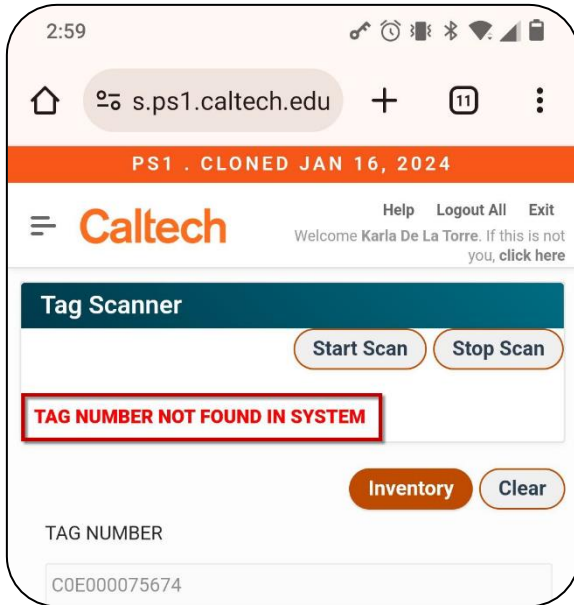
2:59

s.ps1.caltech.edu

11

PS1 . CLONED JAN 16, 2024

Caltech

Help Logout All Exit

Welcome Karla De La Torre. If this is not you, click here

Tag Scanner

Start Scan Stop Scan

TAG NUMBER NOT FOUND IN SYSTEM

Inventory Clear

TAG NUMBER

C0E000075674